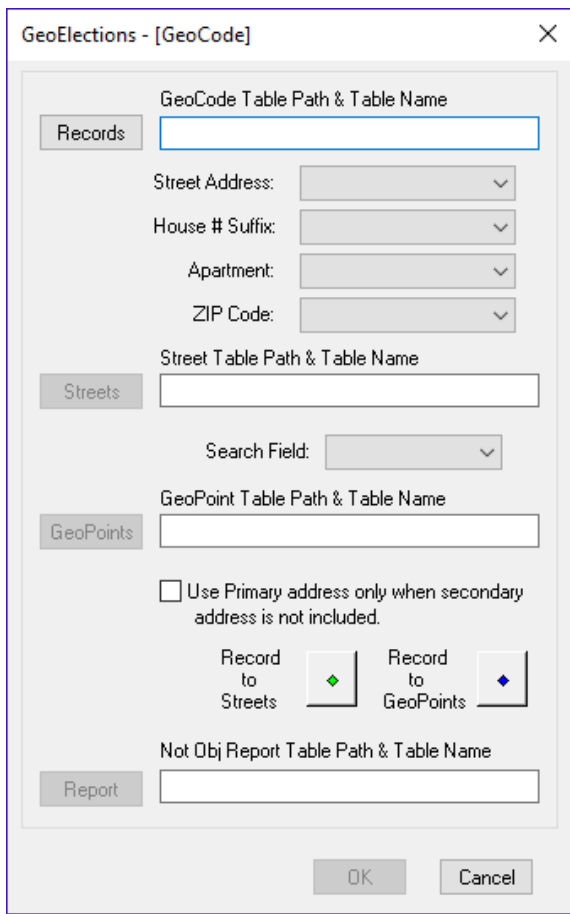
GeoElections - [GeoCode]

GeoCode Table Path & Table Name

Records

Street Address:

House # Suffix:

Apartment:

ZIP Code:

Street Table Path & Table Name

Streets

Search Field:

GeoPoint Table Path & Table Name

GeoPoints

Use Primary address only when secondary address is not included.

Record to Streets

Record to GeoPoints

Not Obj Report Table Path & Table Name

Report

OK

Cancel